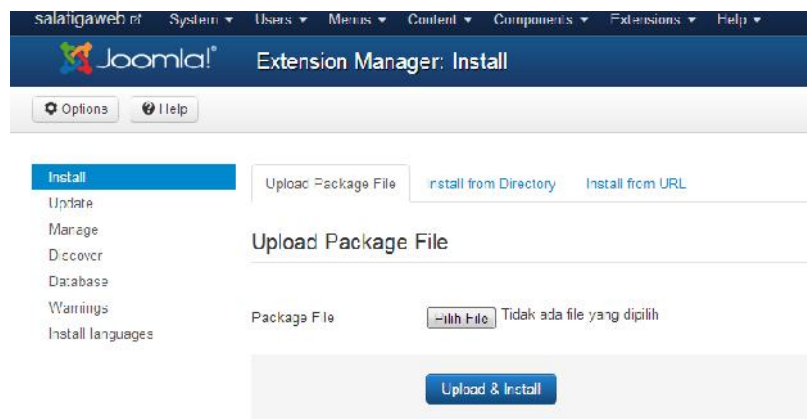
salatigaweb.nt System ▾ Users ▾ Menus ▾ Content ▾ Components ▾ Extensions ▾ Help ▾

Joomla!® Extension Manager: Install

Options Help

Install
Update
Manage
Discover
Database
Warnings
Install languages

Upload Package File Install from Directory Install from URL

Upload Package File

Package File Pilih File Tidak ada file yang dipilih

Upload & Install